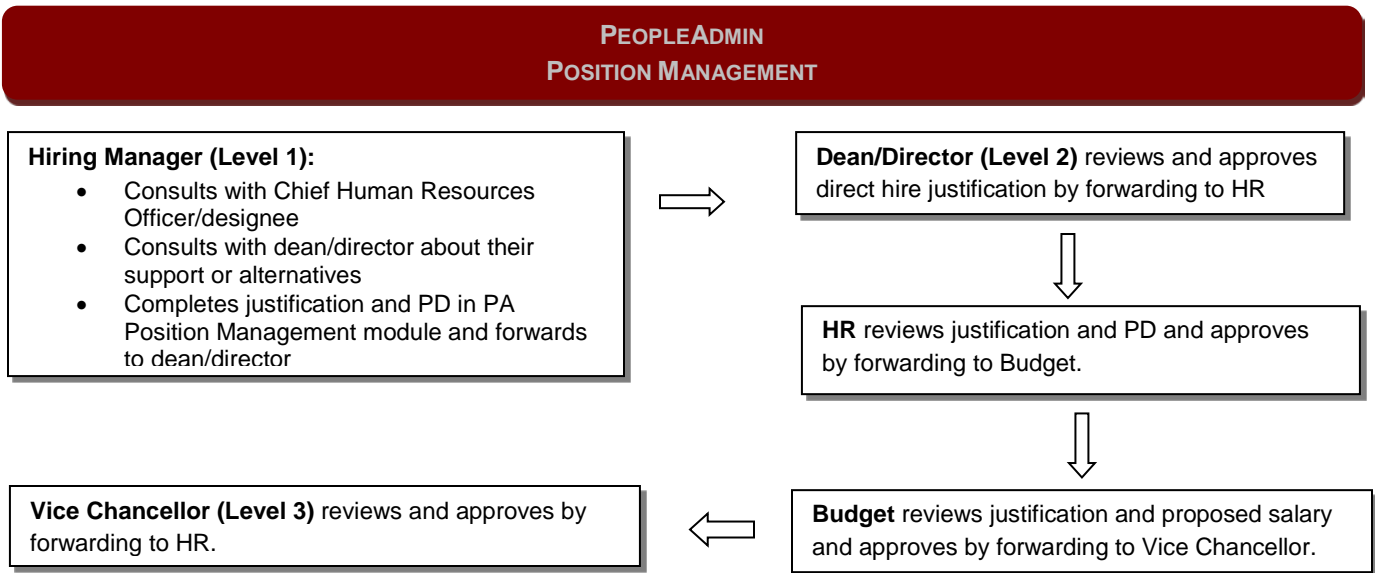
PEOPLEADMIN
POSITION MANAGEMENT

**Hiring Manager (Level 1):**
- Consults with Chief Human Resources Officer/designee
- Consults with dean/director about their support or alternatives
- Completes justification and PD in PA Position Management module and forwards to dean/director

**Dean/Director (Level 2)** reviews and approves direct hire justification by forwarding to HR

**HR** reviews justification and PD and approves by forwarding to Budget.

**Budget** reviews justification and proposed salary and approves by forwarding to Vice Chancellor.

**Vice Chancellor (Level 3)** reviews and approves by forwarding to HR.